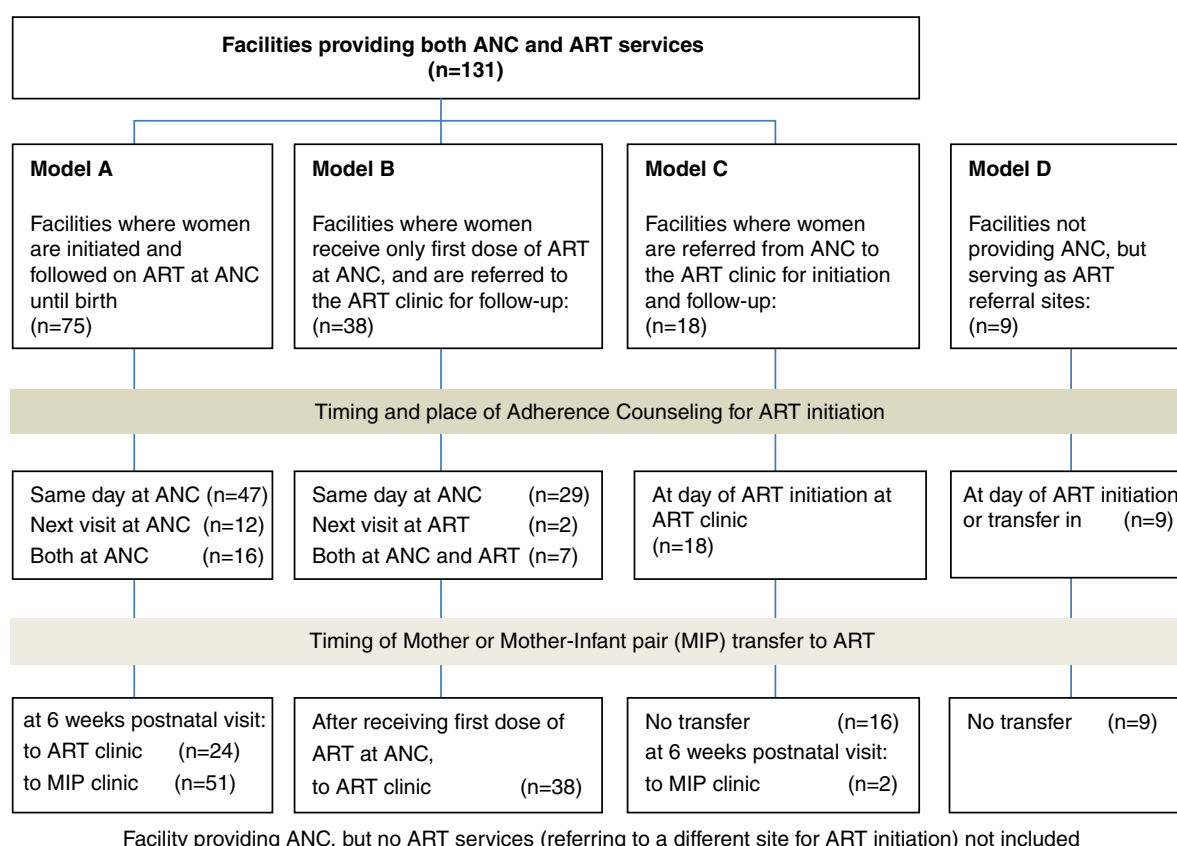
Facilities providing both ANC and ART services
(n=131)

Model A

Facilities where women are initiated and followed on ART at ANC until birth
(n=75)

Model B

Facilities where women receive only first dose of ART at ANC, and are referred to the ART clinic for follow-up:
(n=38)

Model C

Facilities where women are referred from ANC to the ART clinic for initiation and follow-up:
(n=18)

Model D

Facilities not providing ANC, but serving as ART referral sites:
(n=9)

Timing and place of Adherence Counseling for ART initiation

Same day at ANC (n=47)
Next visit at ANC (n=12)
Both at ANC (n=16)

Same day at ANC (n=29)
Next visit at ART (n=2)
Both at ANC and ART (n=7)

At day of ART initiation at ART clinic
(n=18)

At day of ART initiation or transfer in (n=9)

Timing of Mother or Mother-Infant pair (MIP) transfer to ART

at 6 weeks postnatal visit:
to ART clinic (n=24)
to MIP clinic (n=51)

After receiving first dose of ART at ANC,
to ART clinic (n=38)

No transfer (n=16)
at 6 weeks postnatal visit:
to MIP clinic (n=2)

No transfer (n=9)

Facility providing ANC, but no ART services (referring to a different site for ART initiation) not included